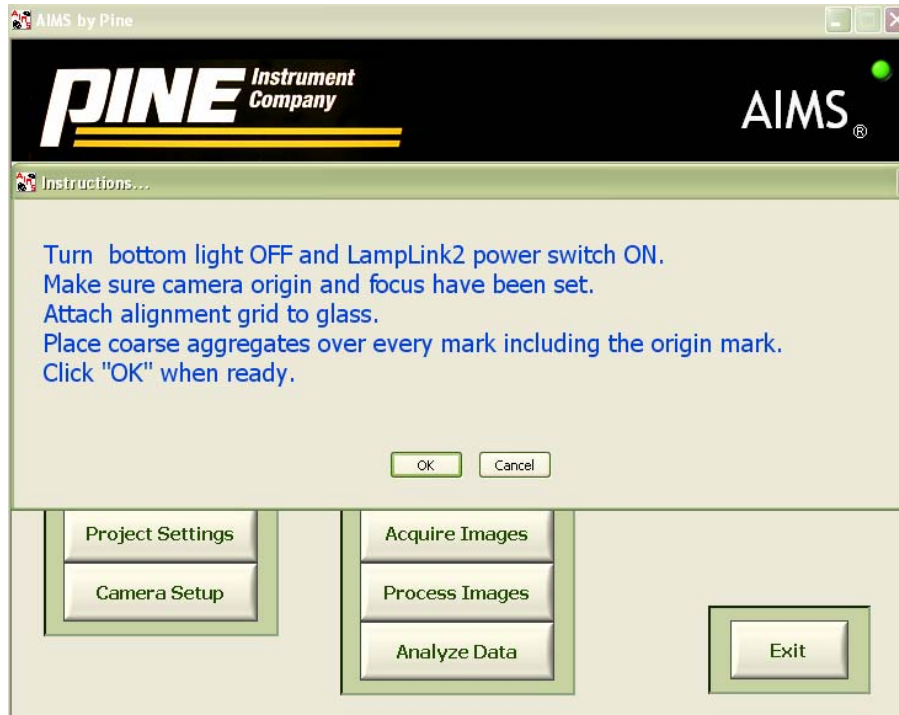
AIMS by Pine

PINE Instrument Company

AIMS®

Instructions...

Turn bottom light OFF and LampLink2 power switch ON.
Make sure camera origin and focus have been set.
Attach alignment grid to glass.
Place coarse aggregates over every mark including the origin mark.
Click "OK" when ready.

OK Cancel

Project Settings

Camera Setup

Acquire Images

Process Images

Analyze Data

Exit